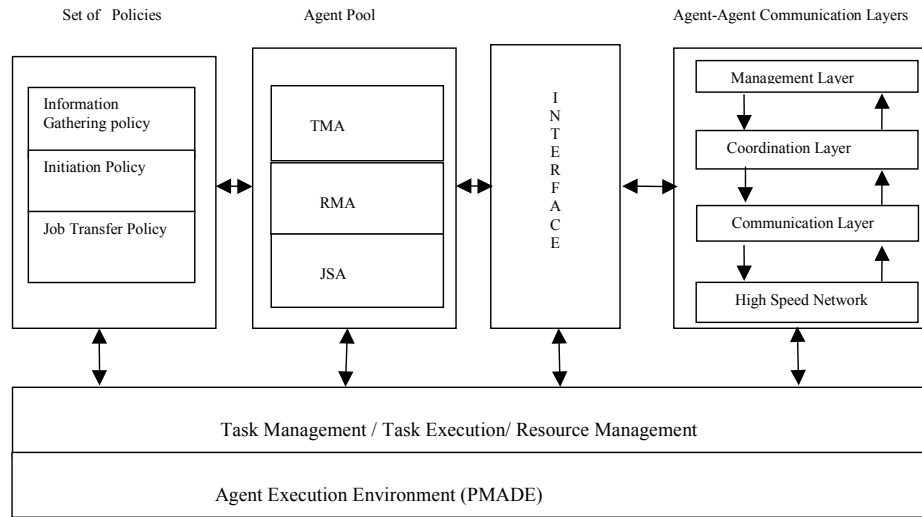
Set of Policies

Agent Pool

Agent-Agent Communication Layers

Information Gathering policy

Initiation Policy

Job Transfer Policy

TMA

RMA

JSA

I N T E R F A C E

Management Layer

Coordination Layer

Communication Layer

High Speed Network

Task Management / Task Execution/ Resource Management

Agent Execution Environment (PMADE)